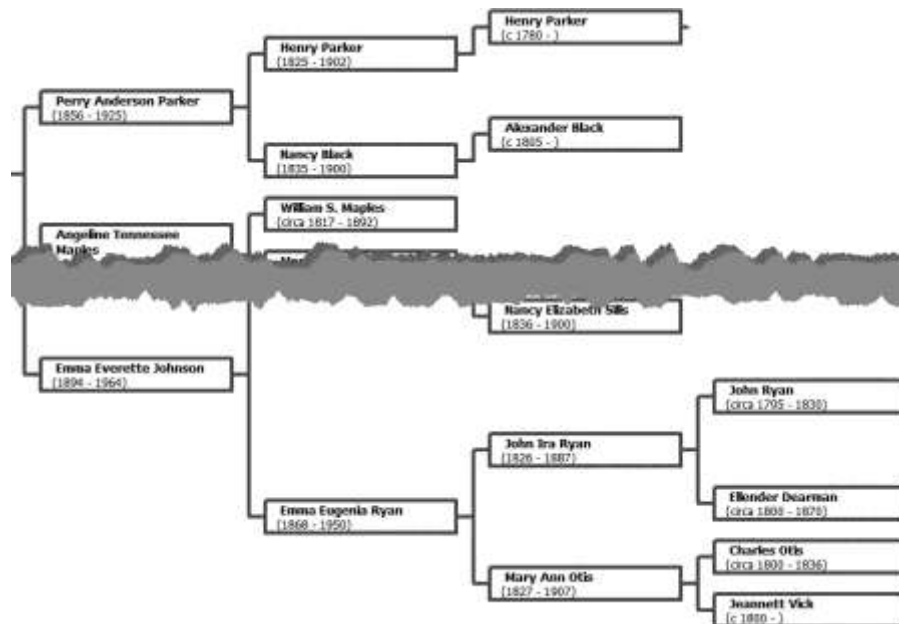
Henry Parker
(c 1780 - )

Henry Parker
(1825 - 1902)

Perry Anderson Parker
(1856 - 1925)

Alexander Black
(c 1805 - )

Nancy Black
(1835 - 1900)

William S. Maples
(circa 1817 - 1892)

Angeline Tennessee Maples

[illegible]

Nancy Elizabeth Sills
(1836 - 1900)

Emma Everette Johnson
(1894 - 1964)

John Ryan
(circa 1795 - 1830)

John Ira Ryan
(1826 - 1887)

Ellender Dearman
(circa 1800 - 1870)

Emma Eugenia Ryan
(1868 - 1950)

Charles Otis
(circa 1800 - 1836)

Mary Ann Otis
(1827 - 1907)

Jeannett Vick
(c 1800 - )